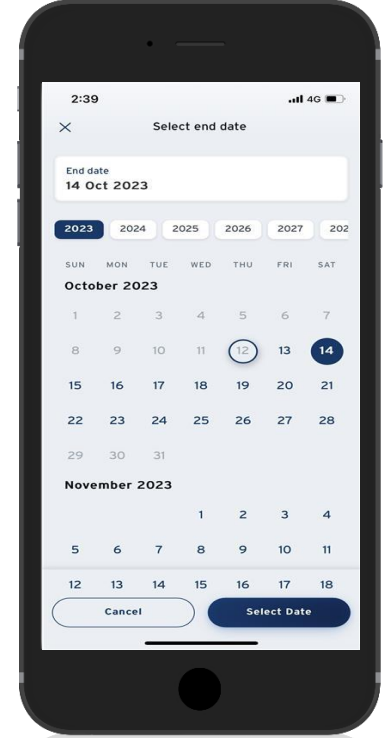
2:39 4G

×

Select end date

End date
14 Oct 2023

2023 2024 2025 2026 2027 202

| SUN | MON | TUE | WED | THU | FRI | SAT |
|---|---|---|---|---|---|---|

October 2023

| | | | | | | |
|---|---|---|---|---|---|---|
| 1 | 2 | 3 | 4 | 5 | 6 | 7 |
| 8 | 9 | 10 | 11 | 12 | 13 | 14 |
| 15 | 16 | 17 | 18 | 19 | 20 | 21 |
| 22 | 23 | 24 | 25 | 26 | 27 | 28 |
| 29 | 30 | 31 | | | | |

November 2023

| | | | | | | |
|---|---|---|---|---|---|---|
| | | | 1 | 2 | 3 | 4 |
| 5 | 6 | 7 | 8 | 9 | 10 | 11 |
| 12 | 13 | 14 | 15 | 16 | 17 | 18 |

Cancel

Select Date